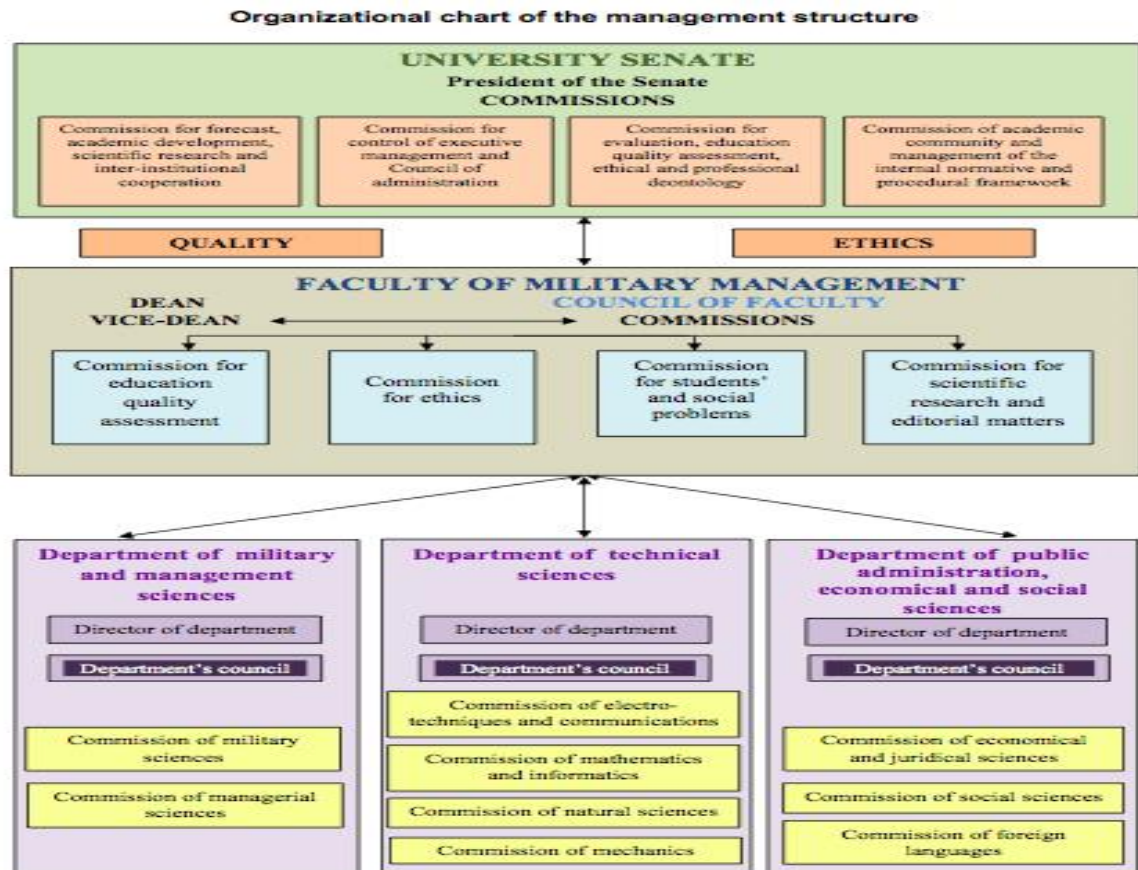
Organizational chart of the management structure

UNIVERSITY SENATE
President of the Senate
COMMISSIONS

Commission for forecast, academic development, scientific research and inter-institutional cooperation

Commission for control of executive management and Council of administration

Commission for evaluation, education quality assessment, ethical and professional deontology

Commission of academic community and management of the internal normative and procedural framework

QUALITY

ETHICS

FACULTY OF MILITARY MANAGEMENT

DEAN
VICE-DEAN

COUNCIL OF FACULTY
COMMISSIONS

Commission for education quality assessment

Commission for ethics

Commission for students' and social problems

Commission for scientific research and editorial matters

Department of military and management sciences

Director of department

Department's council

Commission of military sciences

Commission of managerial sciences

Department of technical sciences

Director of department

Department's council

Commission of electro-techniques and communications

Commission of mathematics and informatics

Commission of natural sciences

Commission of mechanics

Department of public administration, economical and social sciences

Director of department

Department's council

Commission of economical and juridical sciences

Commission of social sciences

Commission of foreign languages